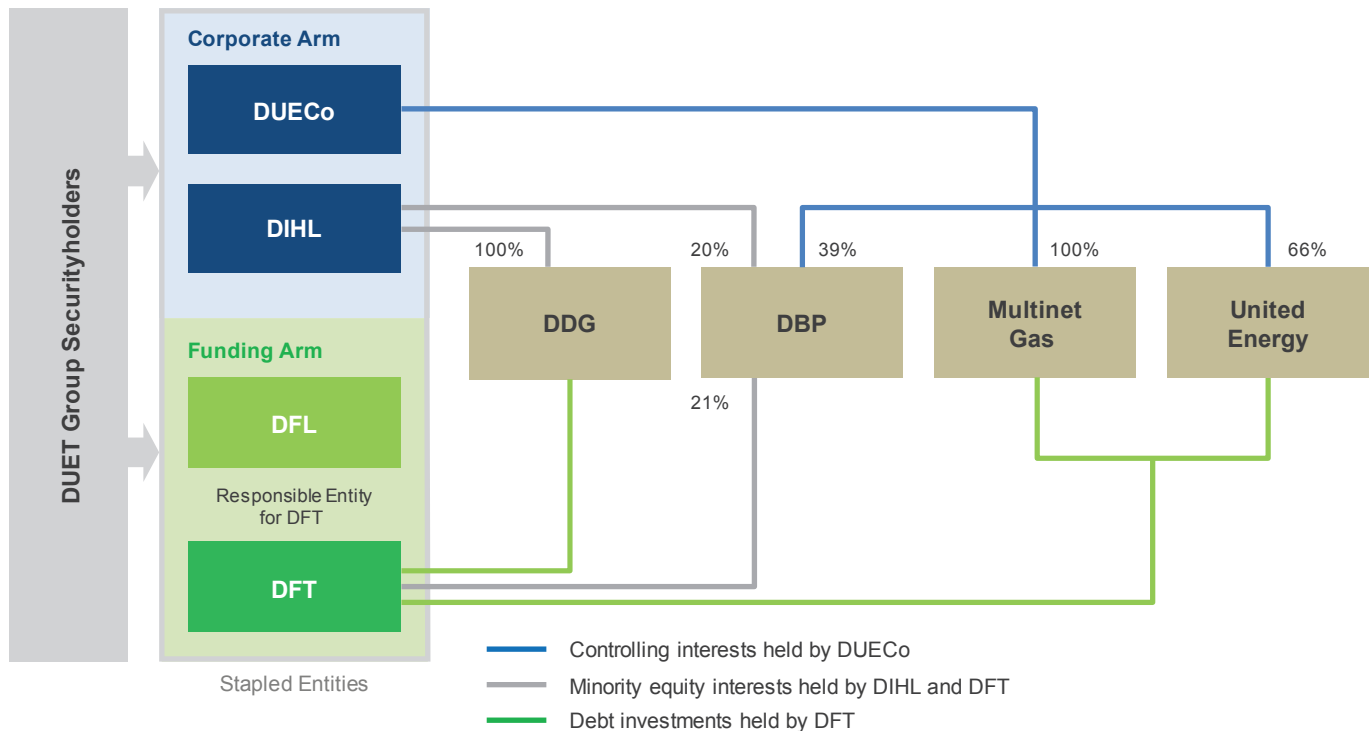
DUET Group Securityholders

Corporate Arm

DUECo

DIHL

Funding Arm

DFL

Responsible Entity for DFT

DFT

Stapled Entities

100%

20%

39%

100%

66%

DDG

DBP

Multinet Gas

United Energy

21%

Controlling interests held by DUECo

Minority equity interests held by DIHL and DFT

Debt investments held by DFT